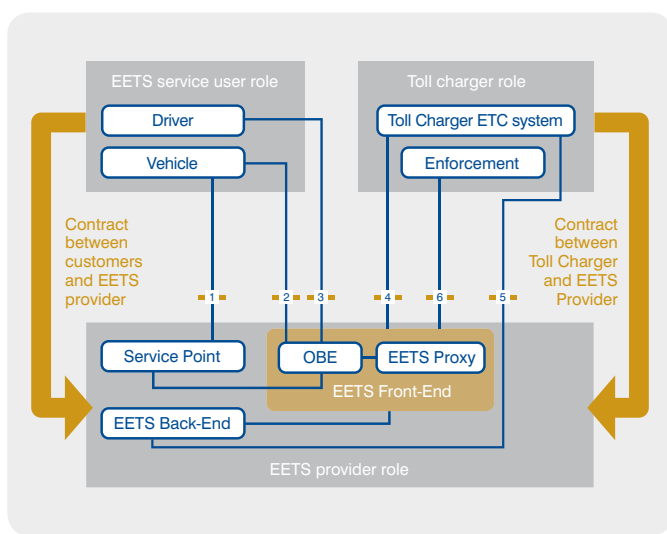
EETS service user role

Driver

Vehicle

Toll charger role

Toll Charger ETC system

Enforcement

Contract between customers and EETS provider

Contract between Toll Charger and EETS Provider

1

2

3

4

6

5

Service Point

OBE

EETS Proxy

EETS Front-End

EETS Back-End

EETS provider role